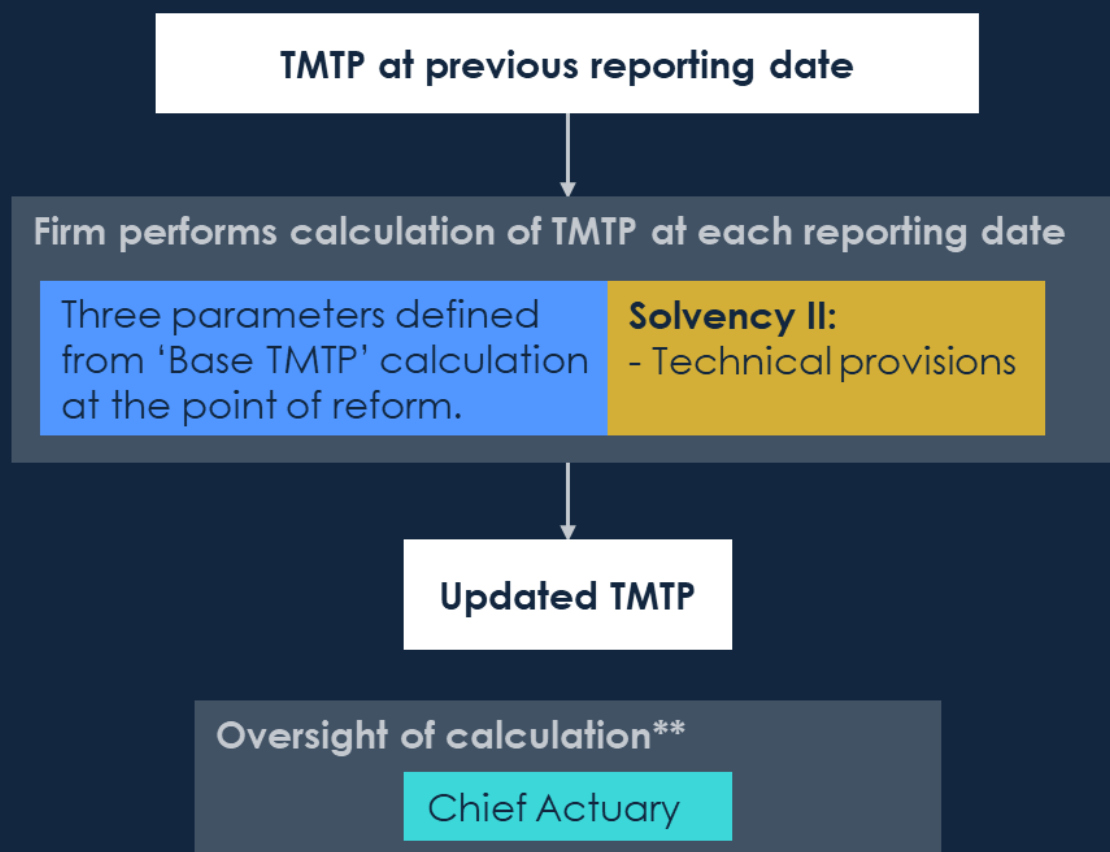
TMTP at previous reporting date

Firm performs calculation of TMTP at each reporting date

Three parameters defined from ‘Base TMTP’ calculation at the point of reform.

Solvency II:
- Technical provisions

Updated TMTP

Oversight of calculation**

Chief Actuary